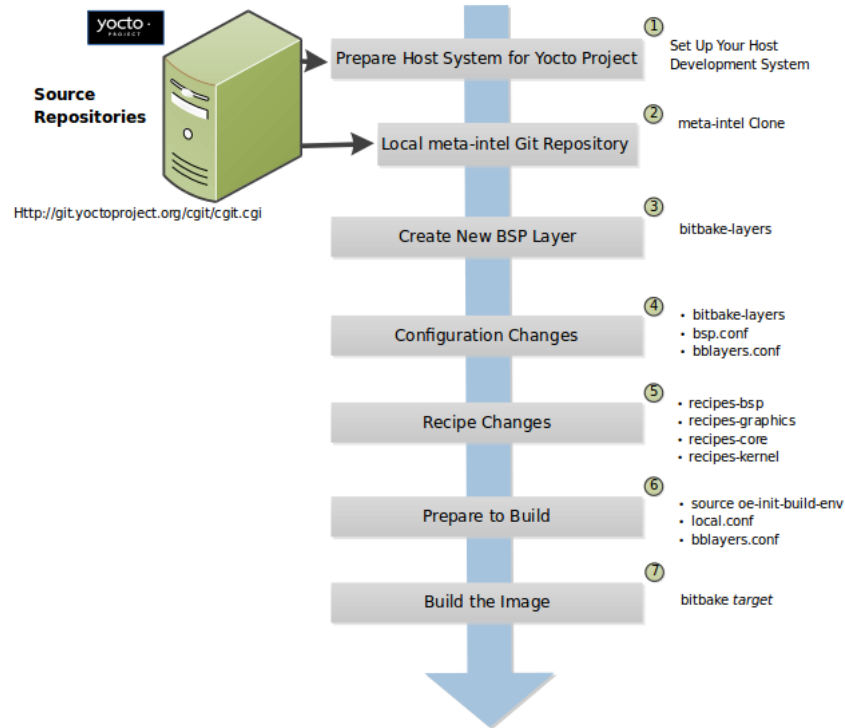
yocto PROJECT

Source Repositories

Http://git.yoctoproject.org/cgit/cgit.cgi

Prepare Host System for Yocto Project

1 Set Up Your Host Development System

Local meta-intel Git Repository

2 meta-intel Clone

Create New BSP Layer

3 bitbake-layers

Configuration Changes

4
• bitbake-layers
• bsp.conf
• bblayers.conf

Recipe Changes

5
• recipes-bsp
• recipes-graphics
• recipes-core
• recipes-kernel

Prepare to Build

6
• source oe-init-build-env
• local.conf
• bblayers.conf

Build the Image

7 bitbake *target*